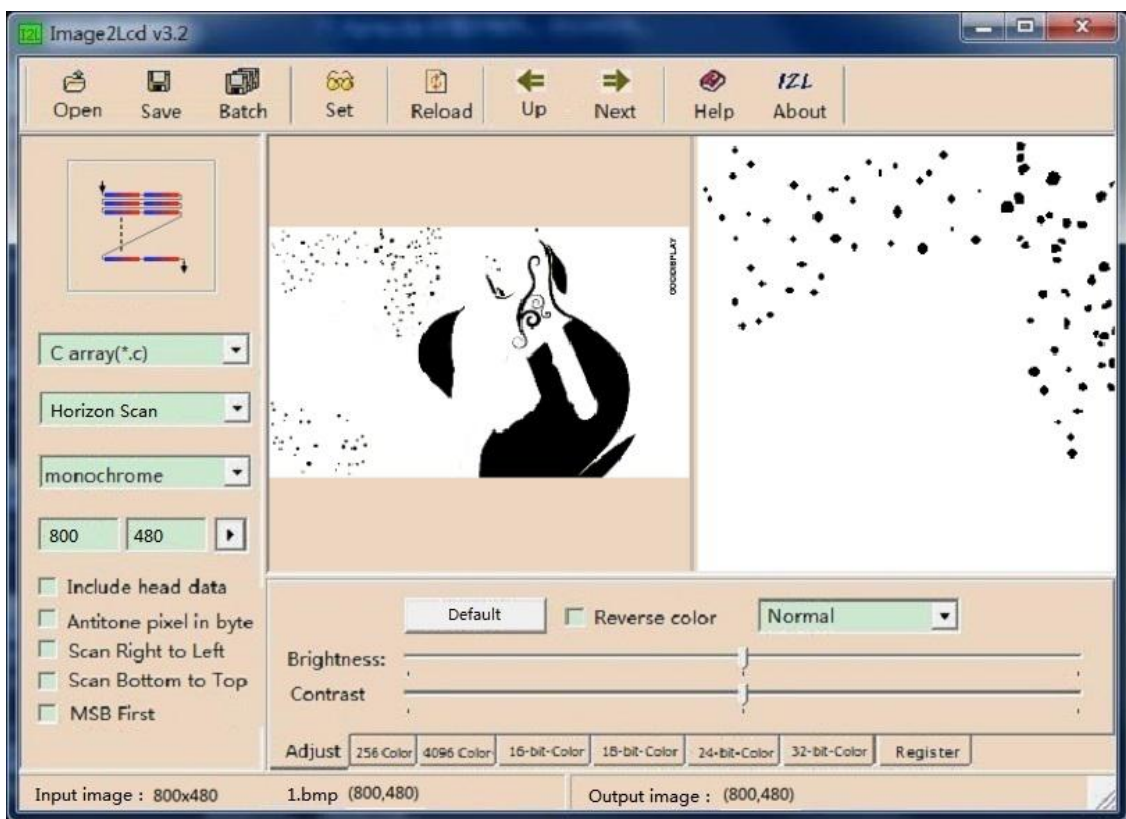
I2L Image2Lcd v3.2

Open Save Batch Set Reload Up Next Help About

I2L

C array(*.c)

Horizon Scan

monochrome

800 480

Include head data
Antitone pixel in byte
Scan Right to Left
Scan Bottom to Top
MSB First

GOODDISPLAY

Default
Reverse color
Normal

Brightness:
Contrast

Adjust 256 Color 4096 Color 16-bit-Color 18-bit-Color 24-bit-Color 32-bit-Color Register

Input image : 800x480 1.bmp (800,480) Output image : (800,480)